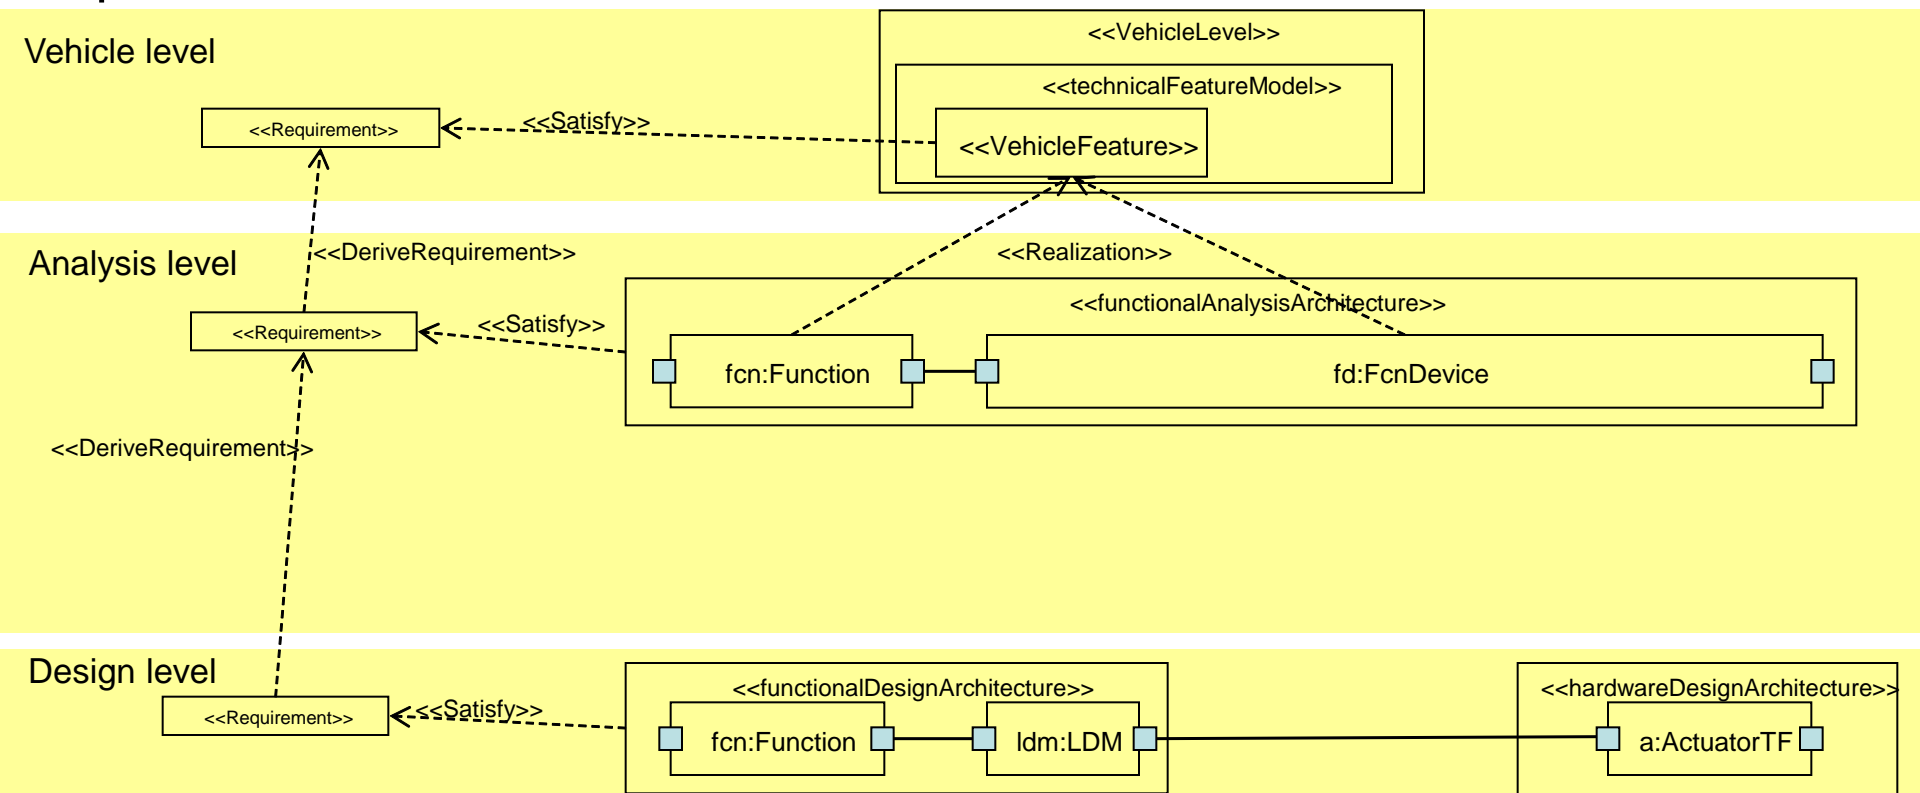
Vehicle level

<<Requirement>>

<<Satisfy>>

<<VehicleLevel>>

<<technicalFeatureModel>>

<<VehicleFeature>>

Analysis level

<<DeriveRequirement>>

<<Realization>>

<<Requirement>>

<<Satisfy>>

<<functionalAnalysisArchitecture>>

fcn:Function

fd:FcnDevice

<<DeriveRequirement>>

Design level

<<Requirement>>

<<Satisfy>>

<<functionalDesignArchitecture>>

fcn:Function

ldm:LDM

<<hardwareDesignArchitecture>>

a:ActuatorTF